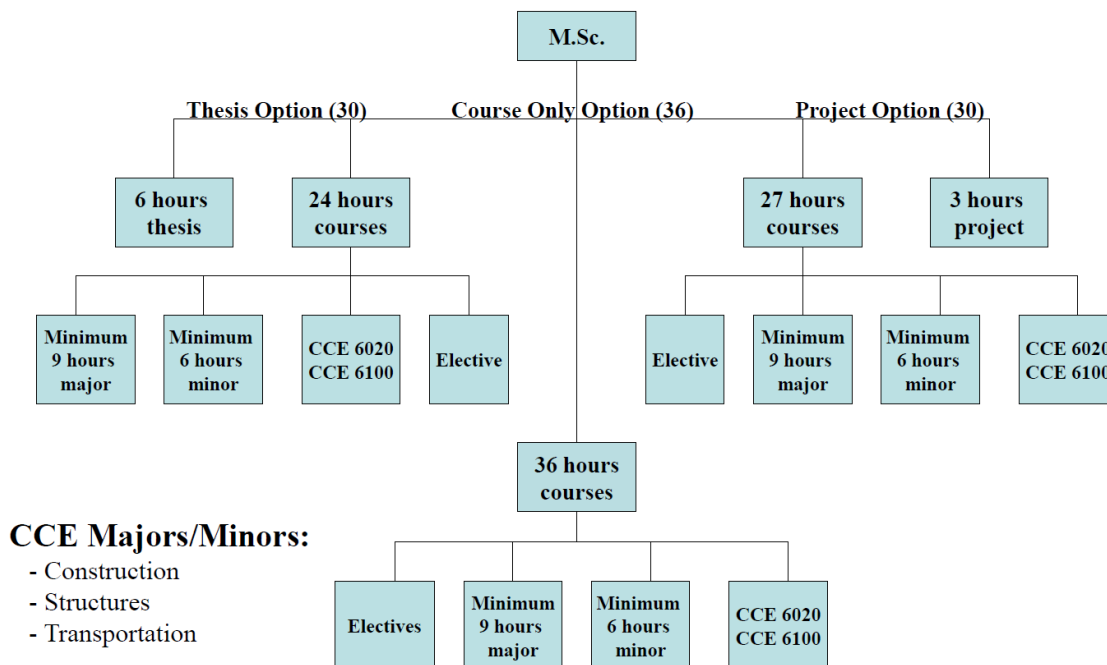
M.Sc.

Thesis Option (30)

Course Only Option (36)

Project Option (30)

6 hours thesis

24 hours courses

Minimum 9 hours major

Minimum 6 hours minor

CCE 6020
CCE 6100

Elective

27 hours courses

3 hours project

Elective

Minimum 9 hours major

Minimum 6 hours minor

CCE 602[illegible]
CCE 610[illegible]

36 hours courses

Electives

Minimum 9 hours major

Minimum 6 hours minor

CCE 6020
CCE 6100

CCE Majors/Minors:
- Construction
- Structures
- Transportation